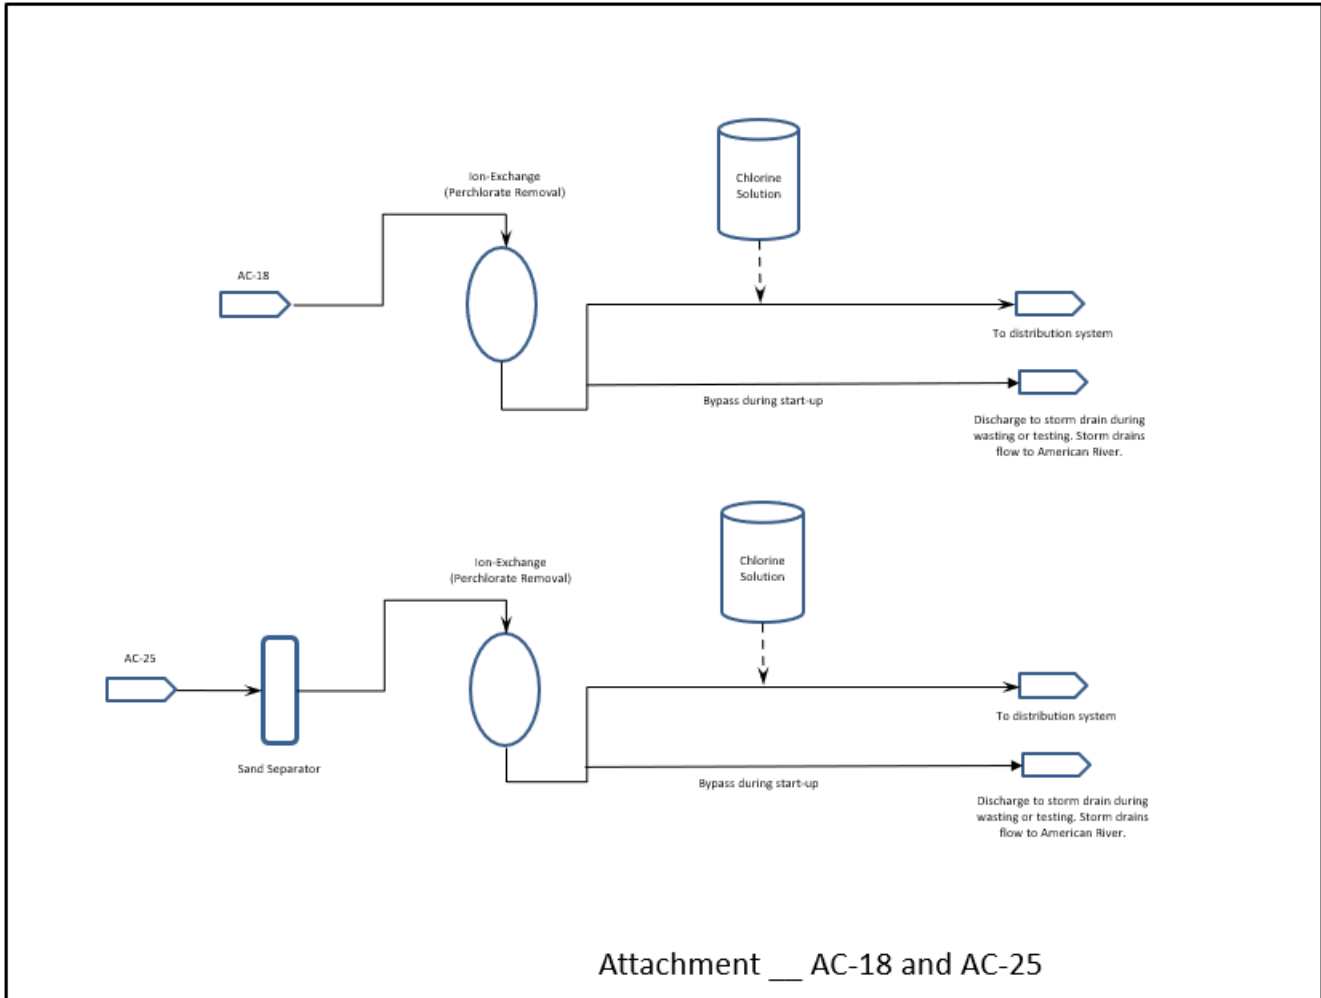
Ion-Exchange
(Perchlorate Removal)

Chlorine
Solution

AC-18

To distribution system

Bypass during start-up

Discharge to storm drain during wasting or testing. Storm drains flow to American River.

Ion-Exchange
(Perchlorate Removal)

Chlorine
Solution

AC-25

Sand Separator

To distribution system

Bypass during start-up

Discharge to storm drain during wasting or testing. Storm drains flow to American River.

Attachment __ AC-18 and AC-25